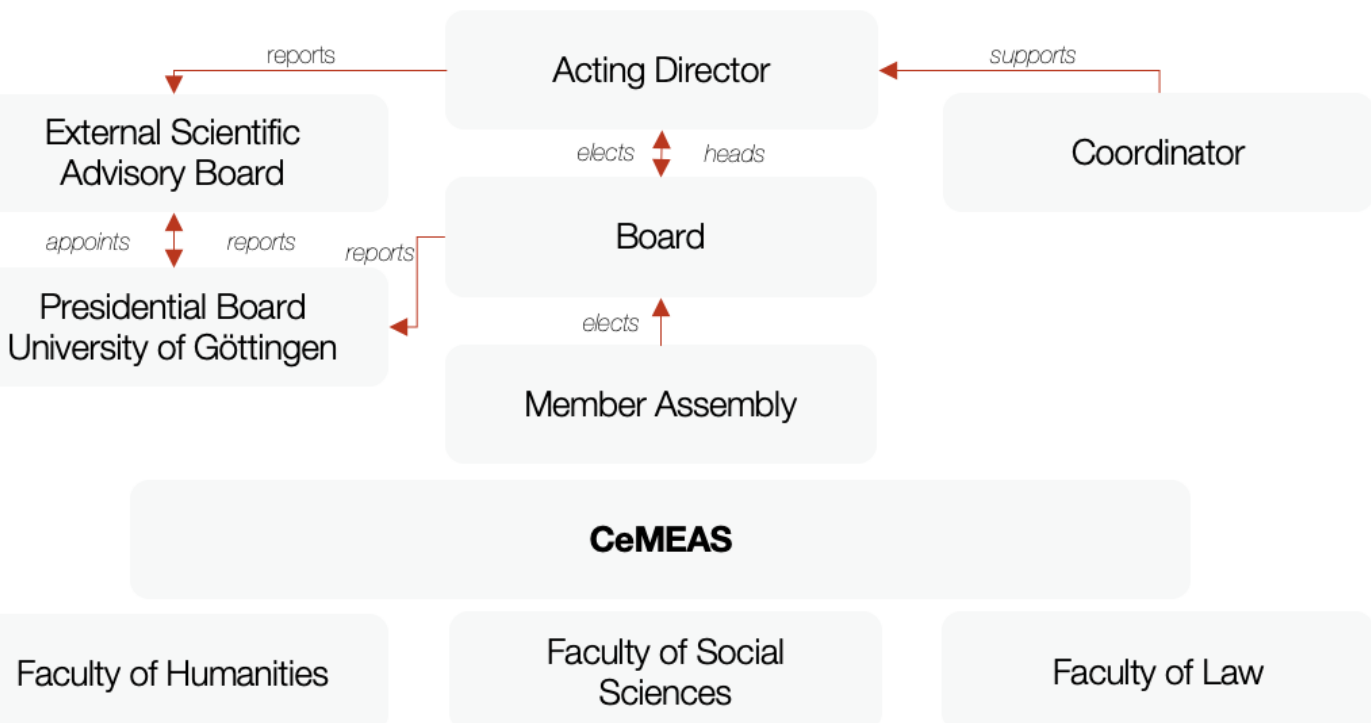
reports

Acting Director

supports

External Scientific Advisory Board

elects

heads

Coordinator

appoints

reports

reports

Board

Presidential Board University of Göttingen

elects

Member Assembly

**CeMEAS**

Faculty of Humanities

Faculty of Social Sciences

Faculty of Law